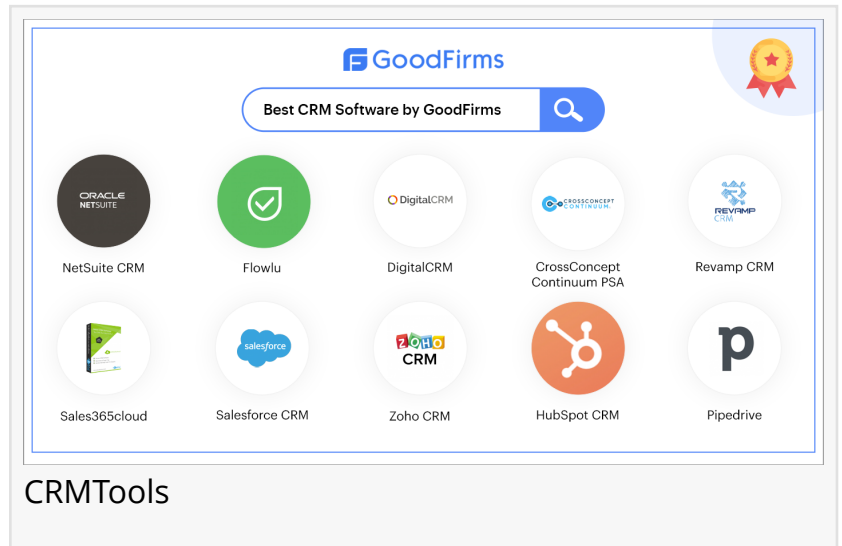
GoodFirms

Best CRM Software by GoodFirms

ORACLE NETSUITE
NetSuite CRM

Flowlu

DigitalCRM
DigitalCRM

CROSSCONCEPT CONTINUUM
CrossConcept Continuum PSA

REVAMP CRM
Revamp CRM

Sales365cloud

salesforce
Salesforce CRM

ZOHO CRM
Zoho CRM

HubSpot CRM

p
Pipedrive

CRMTools